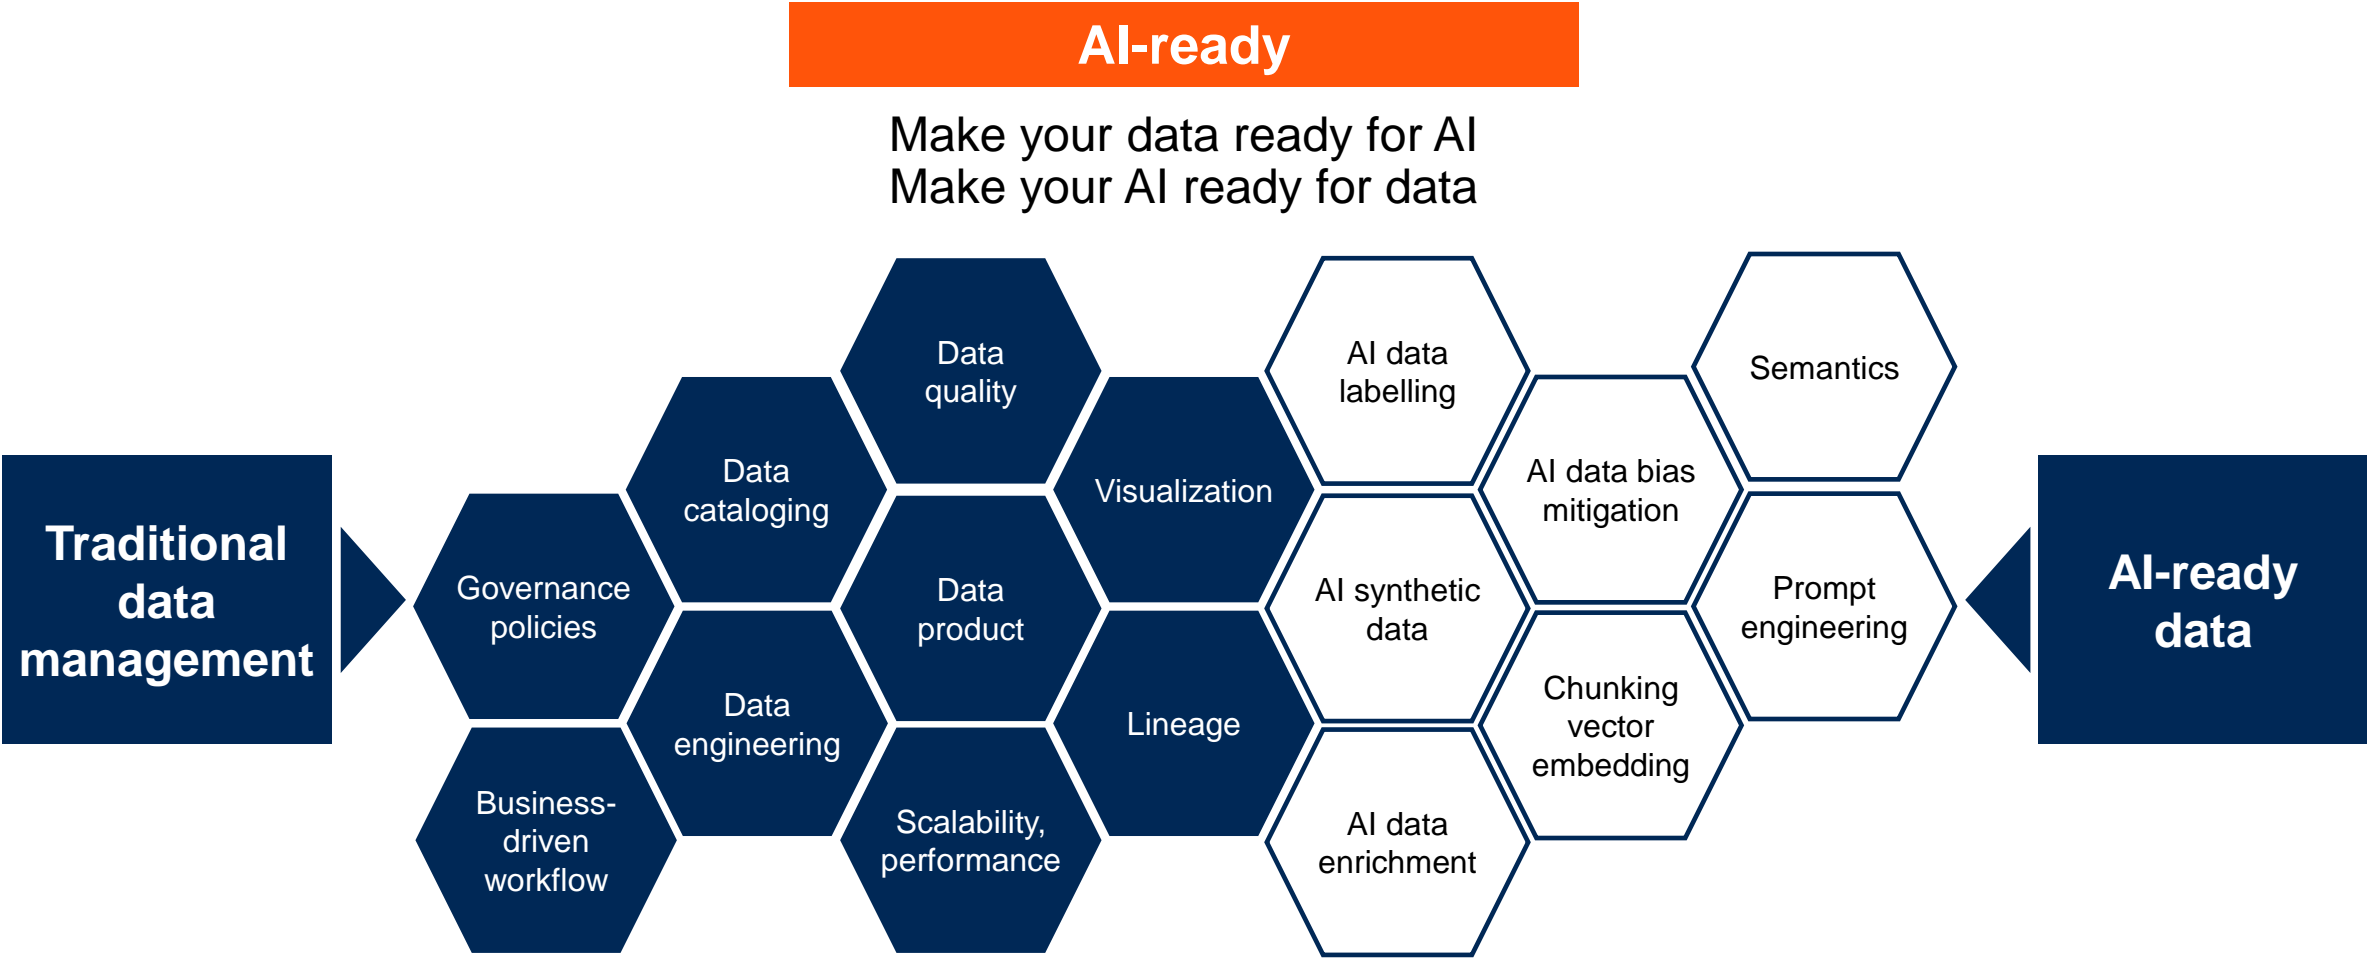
AI-ready

Make your data ready for AI
Make your AI ready for data

Traditional data management

Governance policies

Business-driven workflow

Data cataloging

Data engineering

Data quality

Data product

Scalability, performance

Visualization

Lineage

AI data labelling

AI synthetic data

AI data enrichment

AI data bias mitigation

Chunking vector embedding

Semantics

Prompt engineering

AI-ready data